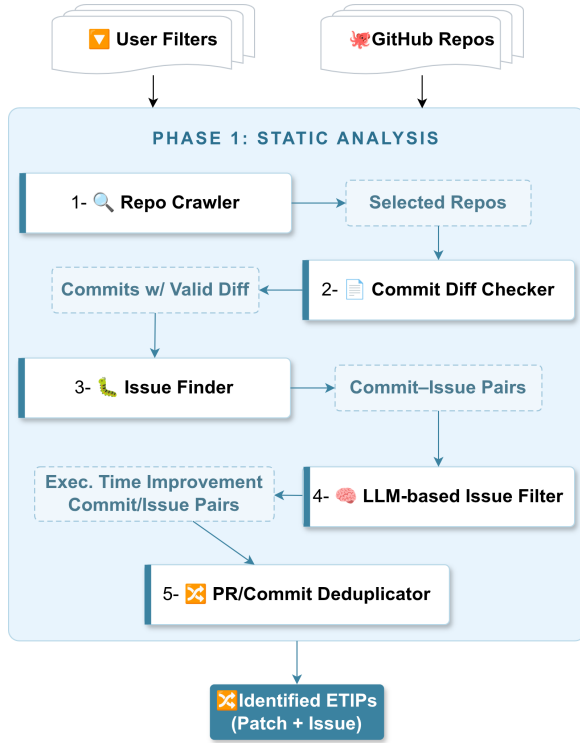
🔽 User Filters

🐙GitHub Repos

PHASE 1: STATIC ANALYSIS

1- 🔍 Repo Crawler

Selected Repos

2- 📄 Commit Diff Checker

Commits w/ Valid Diff

3- 🐛 Issue Finder

Commit–Issue Pairs

4- 🧠 LLM-based Issue Filter

Exec. Time Improvement Commit/Issue Pairs

5- 🔀 PR/Commit Deduplicator

🔀Identified ETIPs (Patch + Issue)